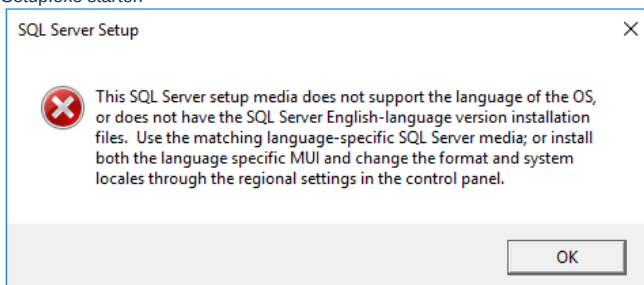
Setup.exe starten

SQL Server Setup

×

This SQL Server setup media does not support the language of the OS, or does not have the SQL Server English-language version installation files. Use the matching language-specific SQL Server media; or install both the language specific MUI and change the format and system locales through the regional settings in the control panel.

OK